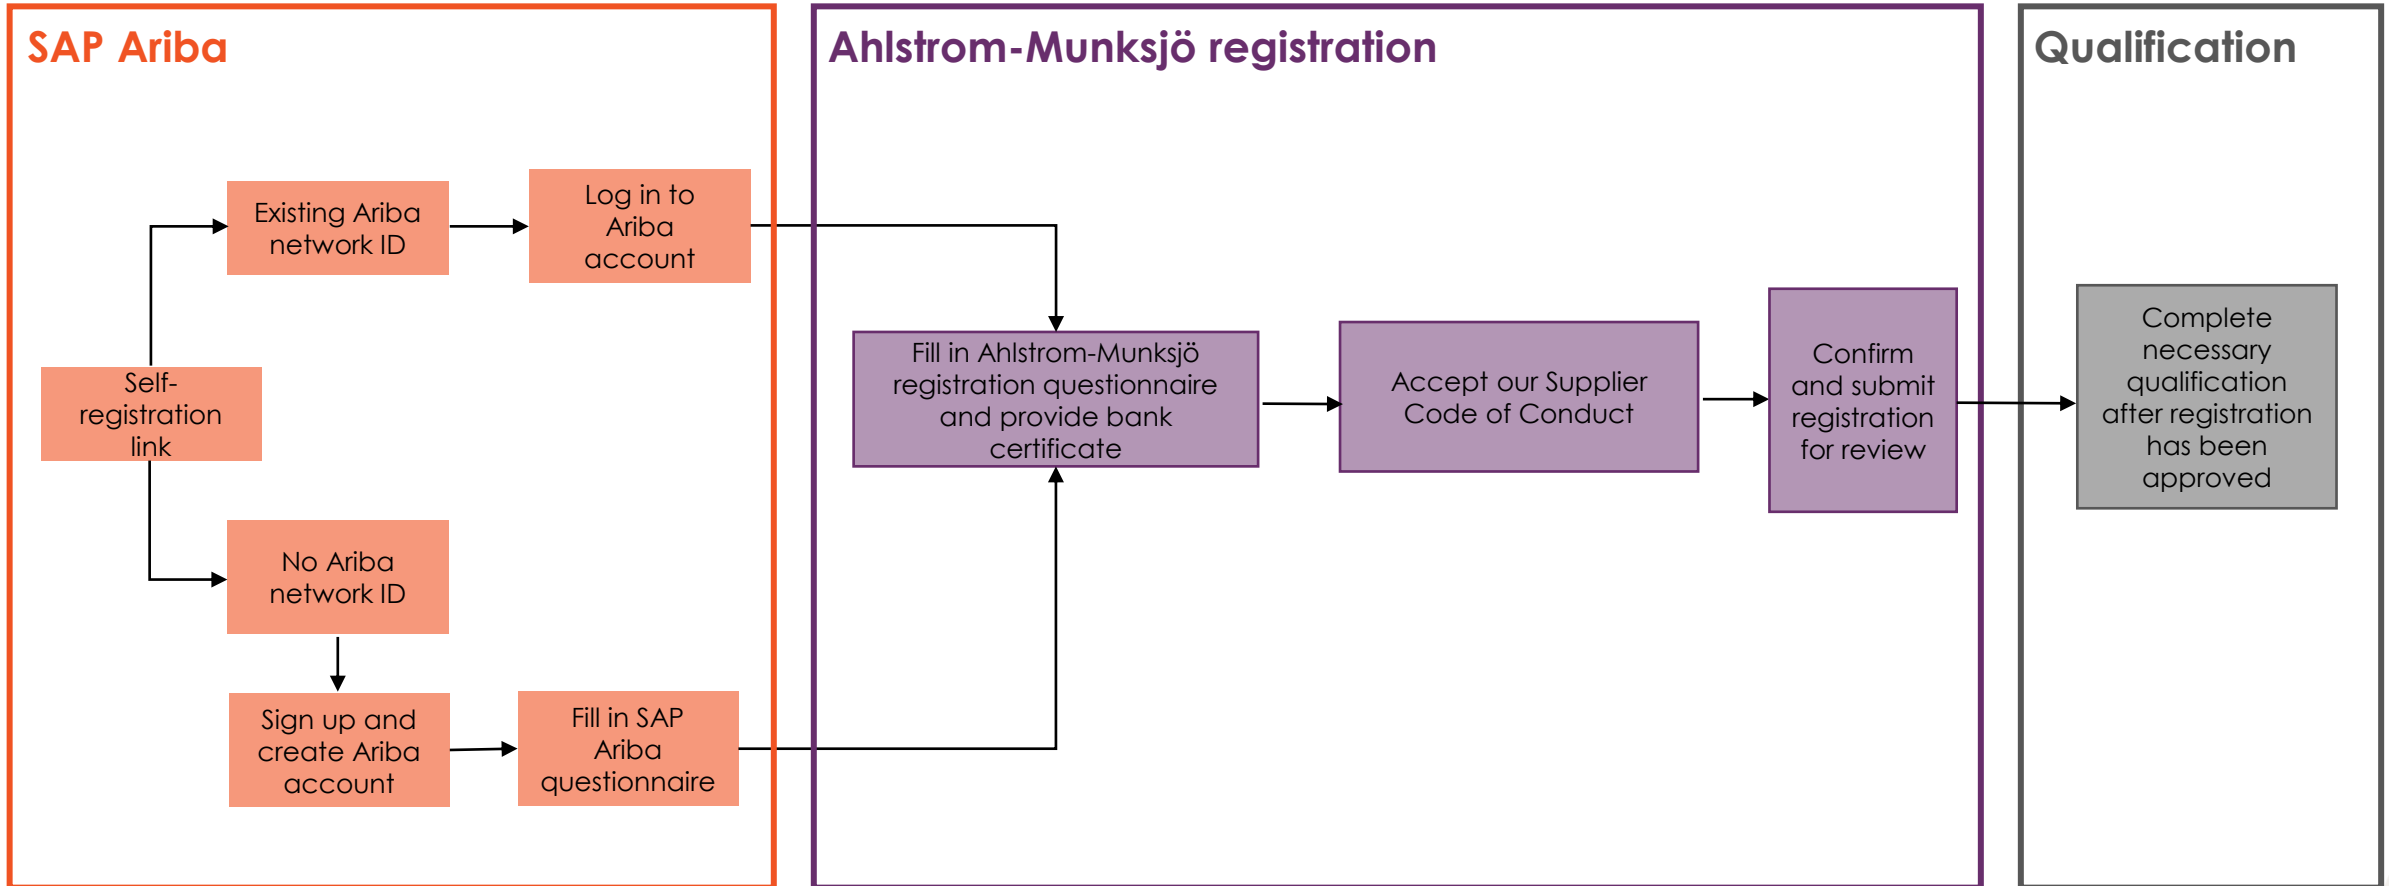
SAP Ariba

Self-registration link

Existing Ariba network ID

Log in to Ariba account

No Ariba network ID

Sign up and create Ariba account

Fill in SAP Ariba questionnaire

Ahlstrom-Munksjö registration

Fill in Ahlstrom-Munksjö registration questionnaire and provide bank certificate

Accept our Supplier Code of Conduct

Confirm and submit registration for review

Qualification

Complete necessary qualification after registration has been approved